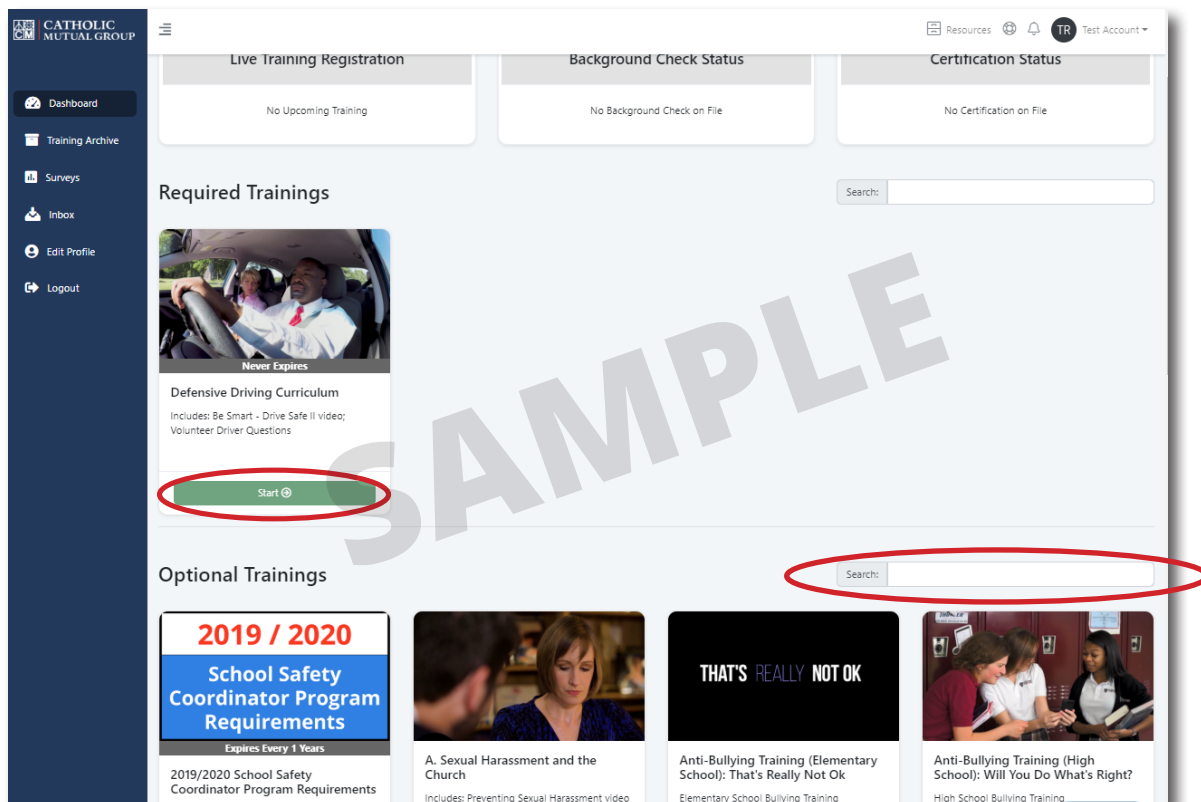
CATHOLIC MUTUAL GROUP

Dashboard
Training Archive
Surveys
Inbox
Edit Profile
Logout

Resources
TR Test Account

Live Training Registration
No Upcoming Training

Background Check Status
No Background Check on File

Certification Status
No Certification on File

Required Trainings

Search:

Never Expires
Defensive Driving Curriculum
Includes: Be Smart - Drive Safe II video; Volunteer Driver Questions

Start

SAMPLE

Optional Trainings

Search:

2019 / 2020
School Safety Coordinator Program Requirements
Expires Every 1 Years
2019/2020 School Safety Coordinator Program Requirements

A. Sexual Harassment and the Church
Includes: Preventing Sexual Harassment video

THAT'S REALLY NOT OK
Anti-Bullying Training (Elementary School): That's Really Not Ok
Elementary School Bullying Training

Anti-Bullying Training (High School): Will You Do What's Right?
High School Bullying Training